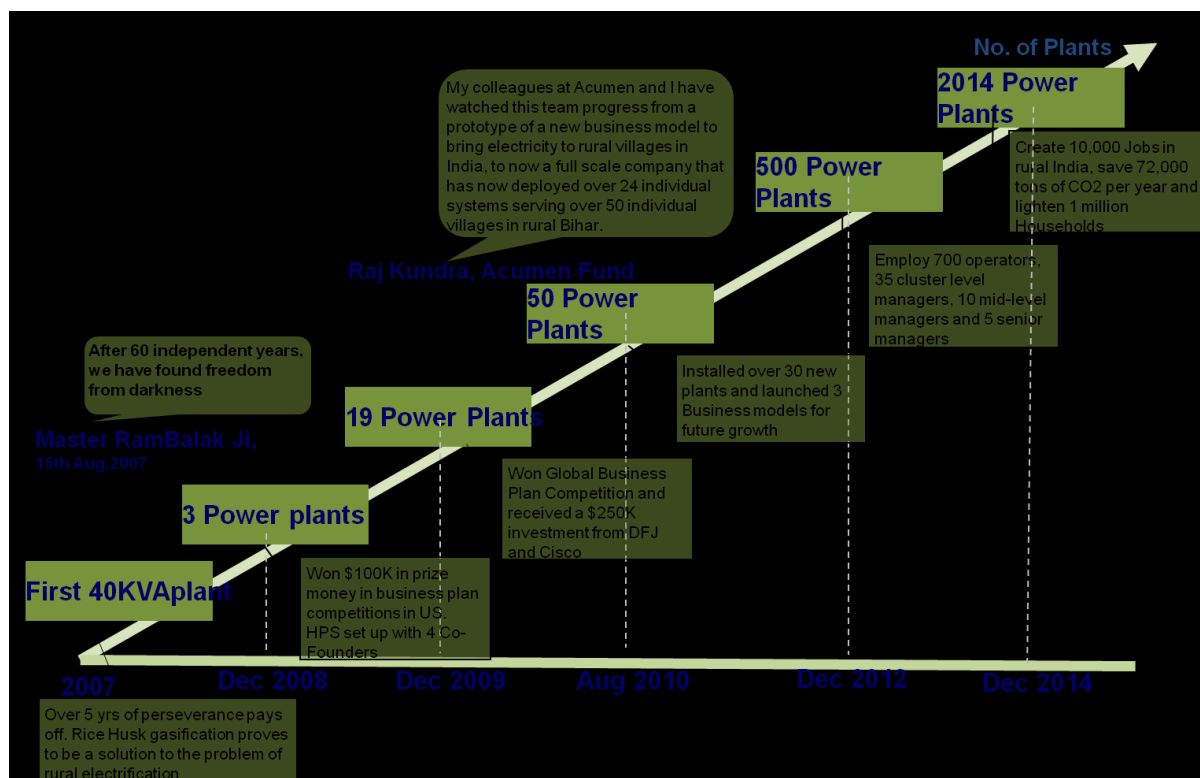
No. of Plants

2014 Power Plants

Create 10,000 Jobs in rural India, save 72,000 tons of CO2 per year and lighten 1 million Households

My colleagues at Acumen and I have watched this team progress from a prototype of a new business model to bring electricity to rural villages in India, to now a full scale company that has now deployed over 24 individual systems serving over 50 individual villages in rural Bihar.

Raj Kundra, Acumen Fund

500 Power Plants

Employ 700 operators, 35 cluster level managers, 10 mid-level managers and 5 senior managers

50 Power Plants

Installed over 30 new plants and launched 3 Business models for future growth

After 60 independent years, we have found freedom from darkness

Master RamBalak Ji, 15th Aug,2007

19 Power Plants

Won Global Business Plan Competition and received a $250K investment from DFJ and Cisco

3 Power plants

Won $100K in prize money in business plan competitions in US. HPS set up with 4 Co-Founders

First 40KVAplant

2007

Dec 2008

Dec 2009

Aug 2010

Dec 2012

Dec 2014

Over 5 yrs of perseverance pays off. Rice Husk gasification proves to be a solution to the problem of rural electrification.